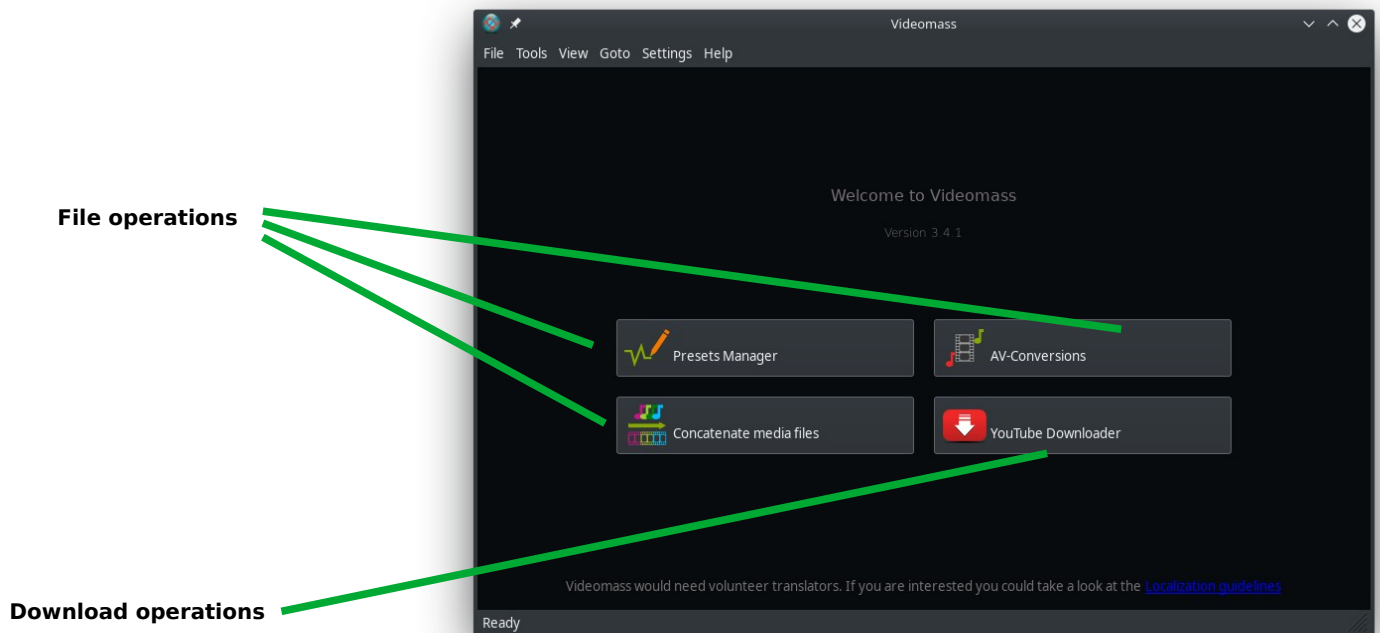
Videomass

File Tools View Goto Settings Help

File operations

Welcome to Videomass

Version 3.4.1

Presets Manager

AV-Conversions

Concatenate media files

YouTube Downloader

Download operations

Videomass would need volunteer translators. If you are interested you could take a look at the Localization guidelines

Ready